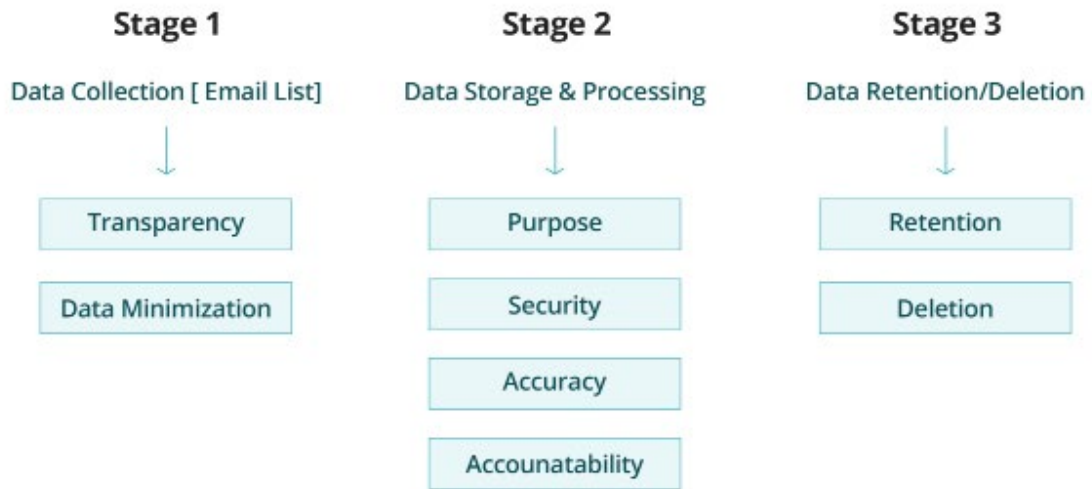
Stage 1

Data Collection [ Email List]

Transparency

Data Minimization

Stage 2

Data Storage & Processing

Purpose

Security

Accuracy

Accounatability

Stage 3

Data Retention/Deletion

Retention

Deletion